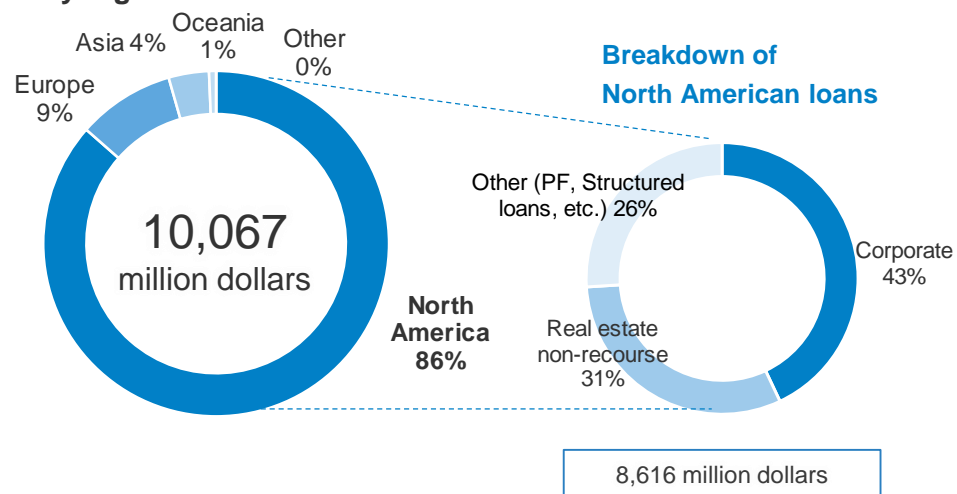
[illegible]

Oceania 1%

Other 0%

Asia 4%

Europe 9%

10,067 million dollars

North America 86%

Breakdown of North American loans

Other (PF, Structured loans, etc.) 26%

Corporate 43%

Real estate non-recourse 31%

8,616 million dollars